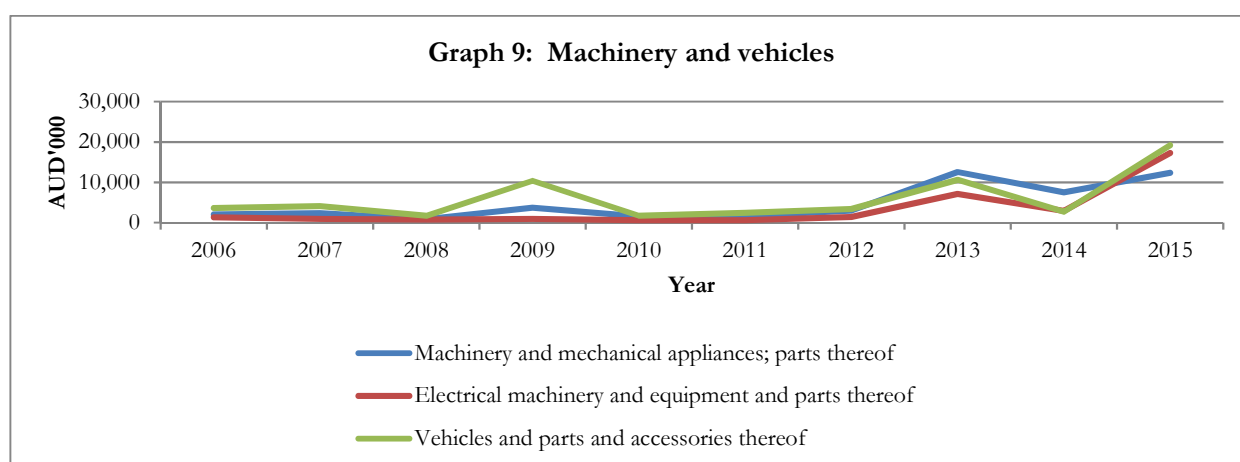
Graph 9: Machinery and vehicles

AUD'000

30,000
20,000
10,000
0

2006 2007 2008 2009 2010 2011 2012 2013 2014 2015

Year

Machinery and mechanical appliances; parts thereof
Electrical machinery and equipment and parts thereof
Vehicles and parts and accessories thereof